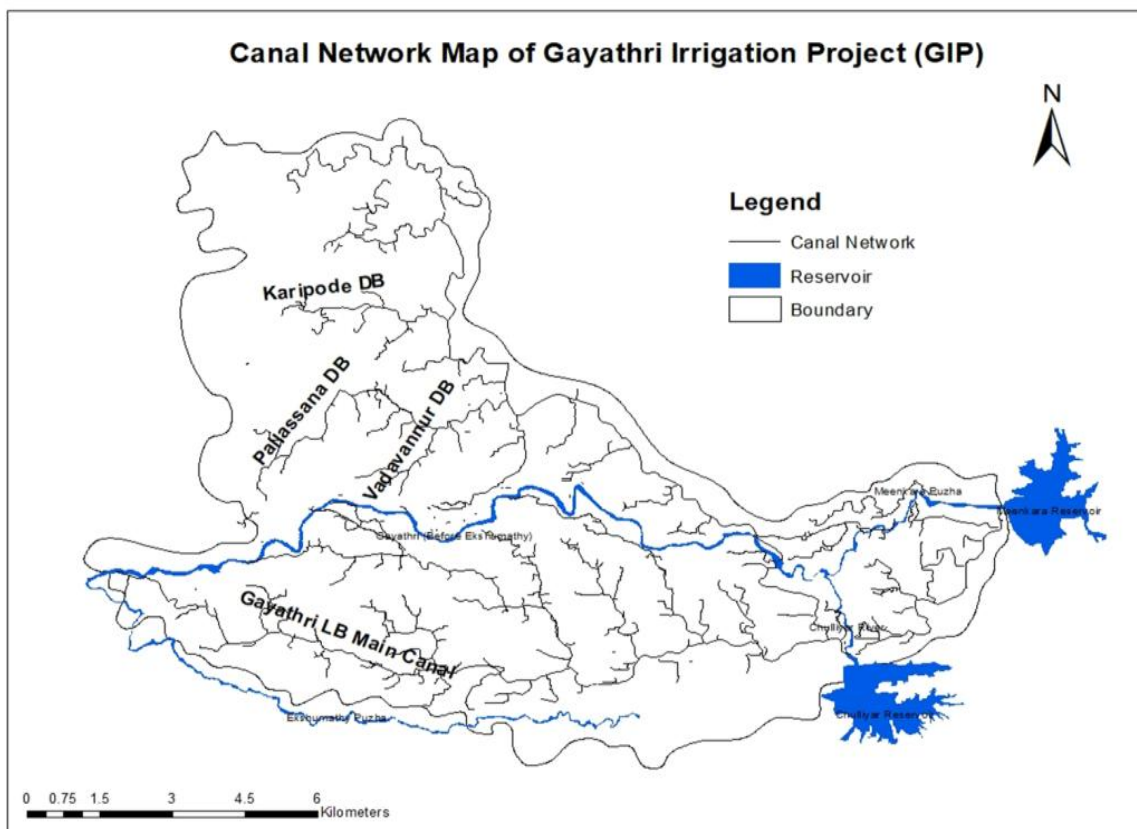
Canal Network Map of Gayathri Irrigation Project (GIP)

N

Legend
Canal Network
Reservoir
Boundary

Karipode DB
Pallassana DB
Vadavannur DB
Meenkara Puzha
Meenkara Reservoir
Gayathri (Before Eksumathy)
Gayathri LB Main Canal
Chulliyar River
Chulliyar Reservoir
Eksumathy Puzha

0 0.75 1.5 3 4.5 6
Kilometers